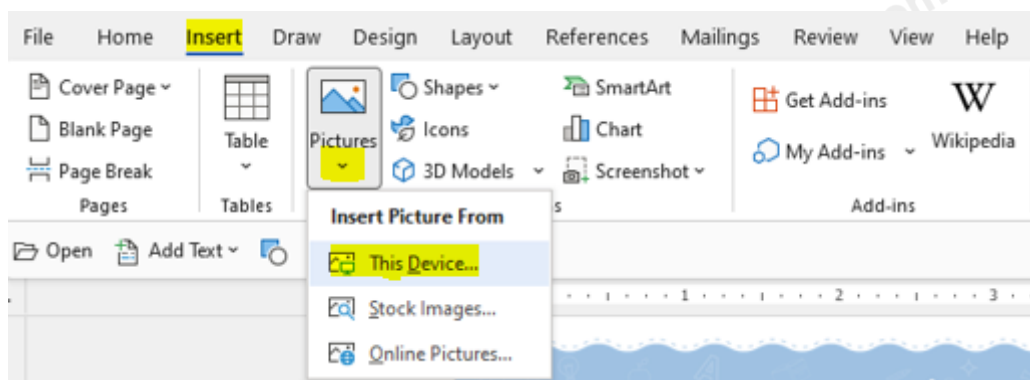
File Home Insert Draw Design Layout References Mailings Review View Help

Cover Page
Blank Page
Page Break
Pages

Table
Tables

Pictures

Shapes
Icons
3D Models

SmartArt
Chart
Screenshot

s

Get Add-ins
My Add-ins
Wikipedia
Add-ins

Open Add Text

Insert Picture From
This Device...
Stock Images...
Online Pictures...

1 2 3